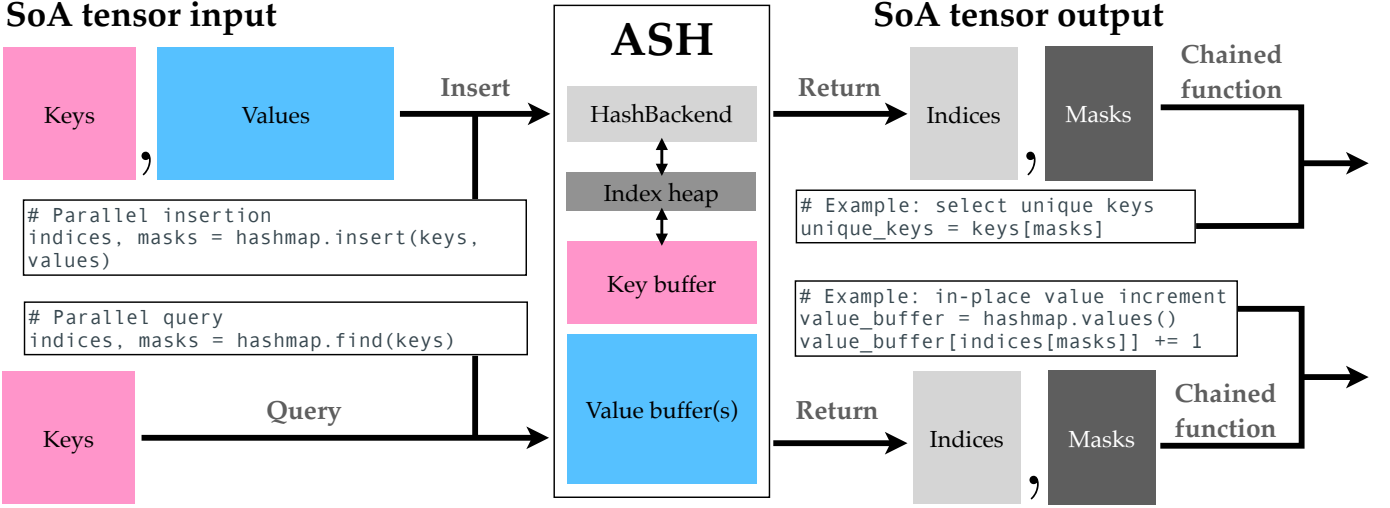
SoA tensor input

Keys , Values

Insert

# Parallel insertion
indices, masks = hashmap.insert(keys, values)

# Parallel query
indices, masks = hashmap.find(keys)

Keys

Query

ASH

HashBackend

Index heap

Key buffer

Value buffer(s)

SoA tensor output

Return

Indices , Masks

Chained function

# Example: select unique keys
unique_keys = keys[masks]

# Example: in-place value increment
value_buffer = hashmap.values()
value_buffer[indices[masks]] += 1

Return

Indices , Masks

Chained function